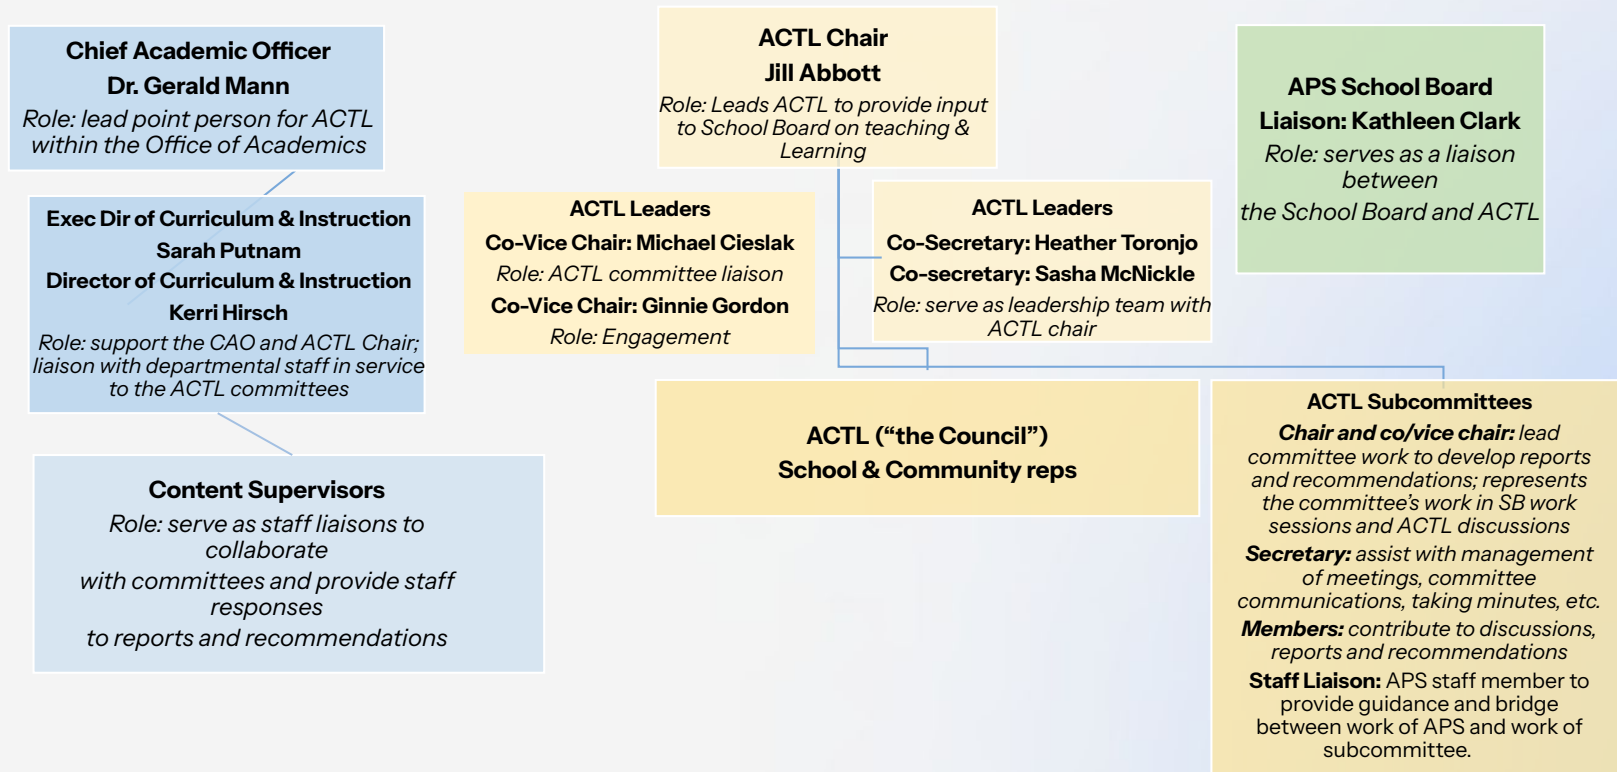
Chief Academic Officer
Dr. Gerald Mann
Role: lead point person for ACTL within the Office of Academics

Exec Dir of Curriculum & Instruction
Sarah Putnam
Director of Curriculum & Instruction
Kerri Hirsch
Role: support the CAO and ACTL Chair; liaison with departmental staff in service to the ACTL committees

Content Supervisors
Role: serve as staff liaisons to collaborate
with committees and provide staff responses
to reports and recommendations

ACTL Chair
Jill Abbott
Role: Leads ACTL to provide input to School Board on teaching & Learning

ACTL Leaders
Co-Vice Chair: Michael Cieslak
Role: ACTL committee liaison
Co-Vice Chair: Ginnie Gordon
Role: Engagement

ACTL Leaders
Co-Secretary: Heather Toronjo
Co-secretary: Sasha McNickle
Role: serve as leadership team with ACTL chair

APS School Board
Liaison: Kathleen Clark
Role: serves as a liaison between
the School Board and ACTL

ACTL ("the Council")
School & Community reps

ACTL Subcommittees
Chair and co/vice chair: lead committee work to develop reports and recommendations; represents the committee's work in SB work sessions and ACTL discussions
Secretary: assist with management of meetings, committee communications, taking minutes, etc.
Members: contribute to discussions, reports and recommendations
Staff Liaison: APS staff member to provide guidance and bridge between work of APS and work of subcommittee.